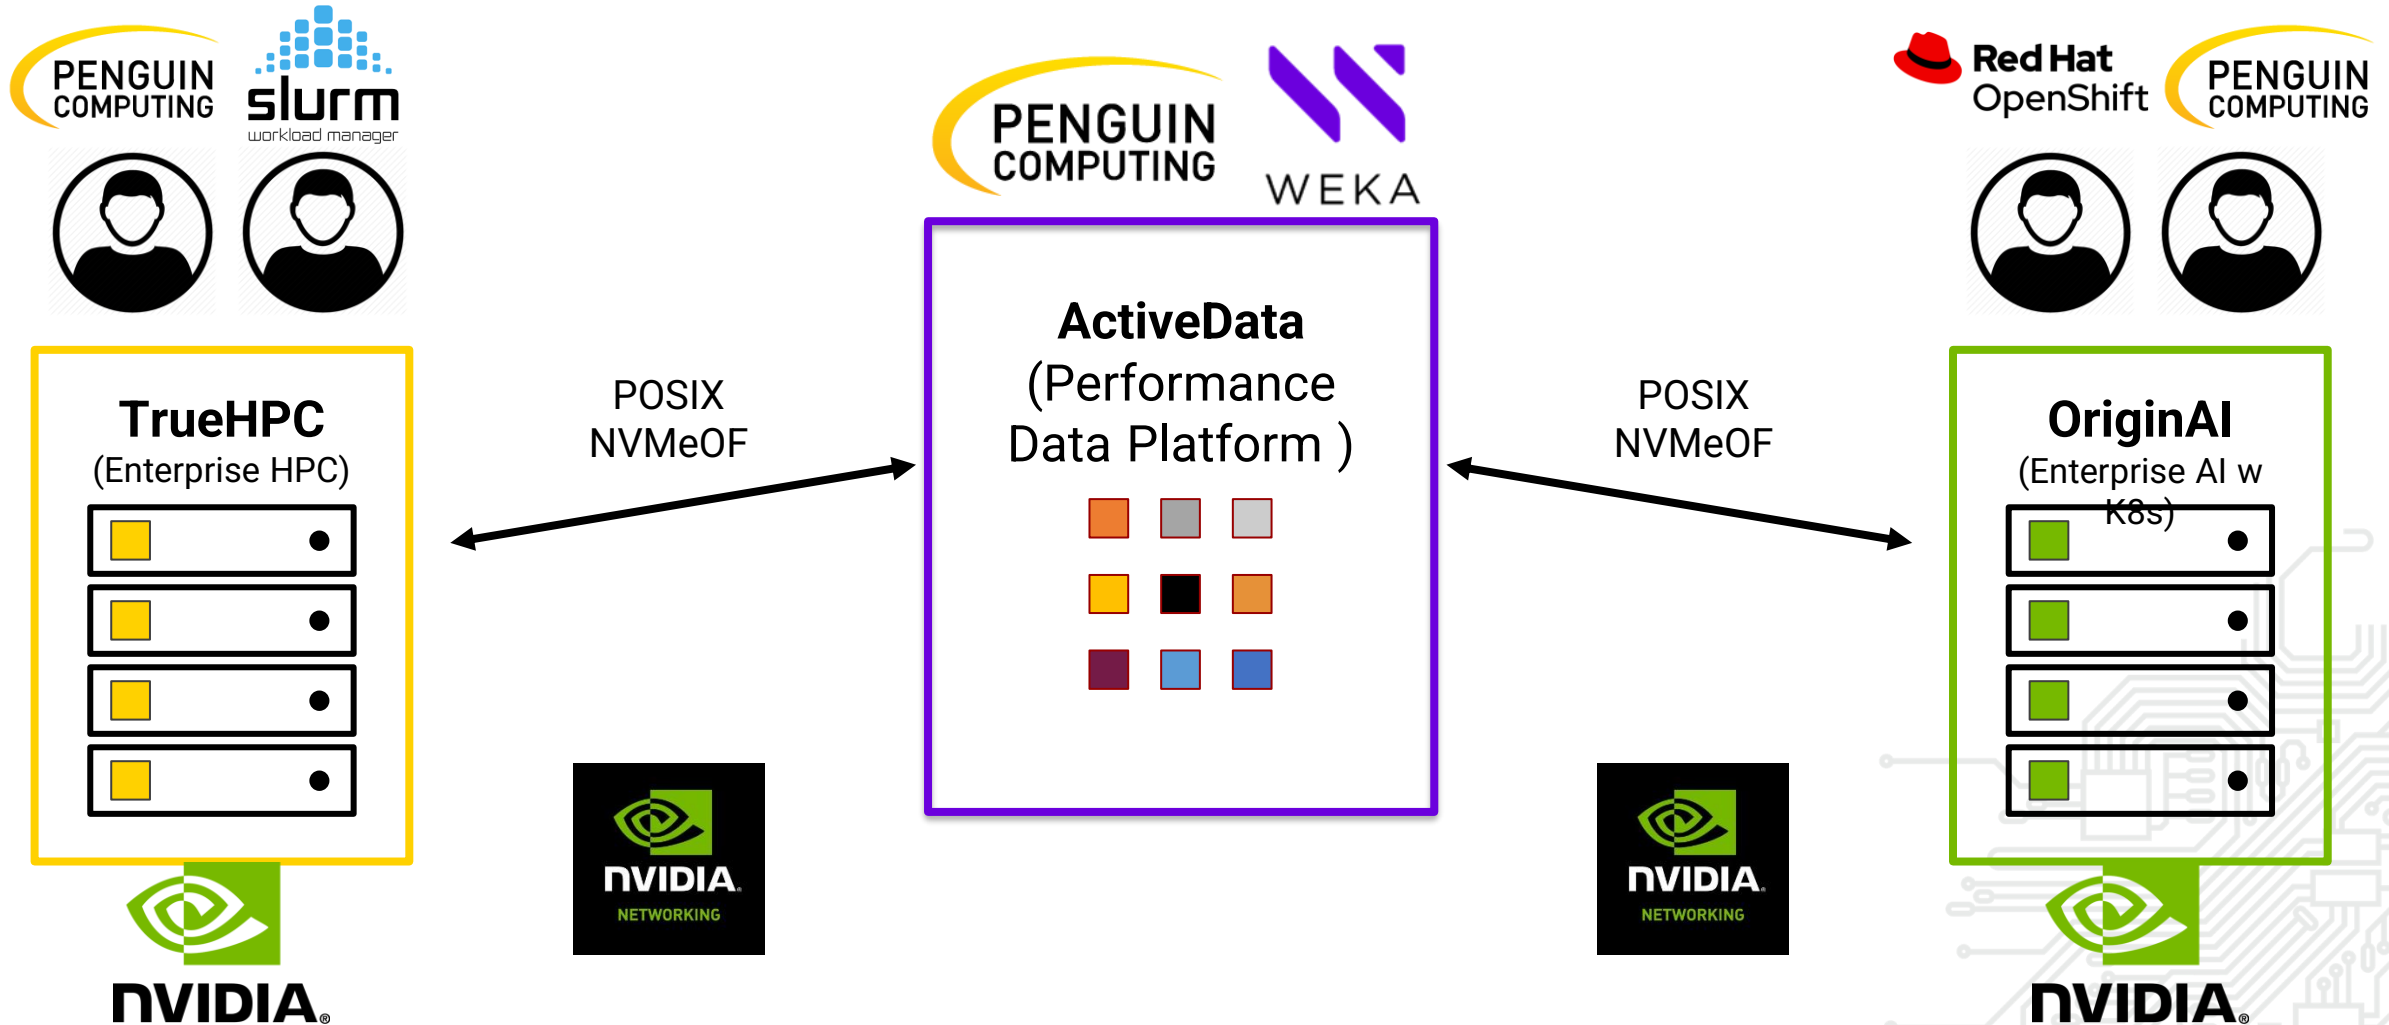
PENGUIN COMPUTING

slurm workload manager

PENGUIN COMPUTING

WEKA

Red Hat OpenShift

PENGUIN COMPUTING

TrueHPC
(Enterprise HPC)

POSIX
NVMeOF

ActiveData
(Performance Data Platform )

POSIX
NVMeOF

OriginAI
(Enterprise AI w K8s)

NVIDIA.

NVIDIA.
NETWORKING

NVIDIA.
NETWORKING

NVIDIA.